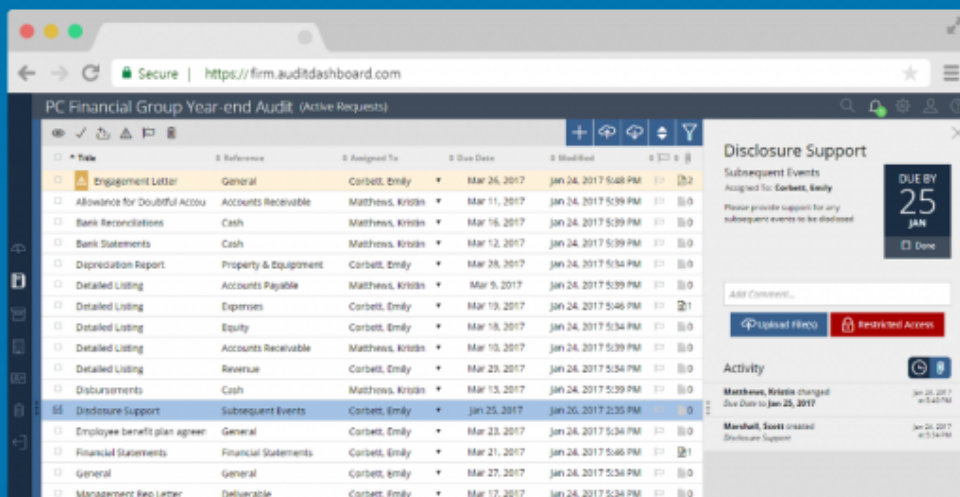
Secure | https://firm.auditdashboard.com

PC Financial Group Year-end Audit (Active Requests)

| Title | Reference | Assigned To | Due Date | Modified | |
|---|---|---|---|---|---|
| Engagement Letter | General | Corbett, Emily | Mar 26, 2017 | Jan 24, 2017 5:48 PM | 2 |
| Allowance for Doubtful Accou | Accounts Receivable | Matthews, Kristin | Mar 11, 2017 | Jan 24, 2017 5:39 PM | 0 |
| Bank Reconciliations | Cash | Matthews, Kristin | Mar 16, 2017 | Jan 24, 2017 5:39 PM | 0 |
| Bank Statements | Cash | Matthews, Kristin | Mar 12, 2017 | Jan 24, 2017 5:39 PM | 0 |
| Depreciation Report | Property & Equipment | Corbett, Emily | Mar 28, 2017 | Jan 24, 2017 5:34 PM | 0 |
| Detailed Listing | Accounts Payable | Matthews, Kristin | Mar 9, 2017 | Jan 24, 2017 5:39 PM | 0 |
| Detailed Listing | Expenses | Corbett, Emily | Mar 19, 2017 | Jan 24, 2017 5:46 PM | 1 |
| Detailed Listing | Equity | Corbett, Emily | Mar 18, 2017 | Jan 24, 2017 5:34 PM | 0 |
| Detailed Listing | Accounts Receivable | Matthews, Kristin | Mar 10, 2017 | Jan 24, 2017 5:39 PM | 0 |
| Detailed Listing | Revenue | Corbett, Emily | Mar 20, 2017 | Jan 24, 2017 5:34 PM | 0 |
| Disbursements | Cash | Matthews, Kristin | Mar 13, 2017 | Jan 24, 2017 5:39 PM | 0 |
| Disclosure Support | Subsequent Events | Corbett, Emily | Jan 25, 2017 | Jan 26, 2017 2:35 PM | 0 |
| Employee benefit plan agreer | General | Corbett, Emily | Mar 23, 2017 | Jan 24, 2017 5:34 PM | 0 |
| Financial Statements | Financial Statements | Corbett, Emily | Mar 21, 2017 | Jan 24, 2017 5:46 PM | 1 |
| General | General | Corbett, Emily | Mar 27, 2017 | Jan 24, 2017 5:34 PM | 0 |
| Management Rep Letter | Deliverable | Corbett, Emily | Mar 17, 2017 | Jan 24, 2017 5:34 PM | 0 |

Disclosure Support
Subsequent Events
Assigned To: Corbett, Emily
Please provide support for any subsequent events to be disclosed

DUE BY
25
JAN
Done

Add Comment...
Upload File(s)
Restricted Access

Activity
Matthews, Kristin changed Due Date to Jan 25, 2017 — Jan 24, 2017 at 5:40 PM
Marshall, Scott created Disclosure Support — Jan 24, 2017 at 5:34 PM